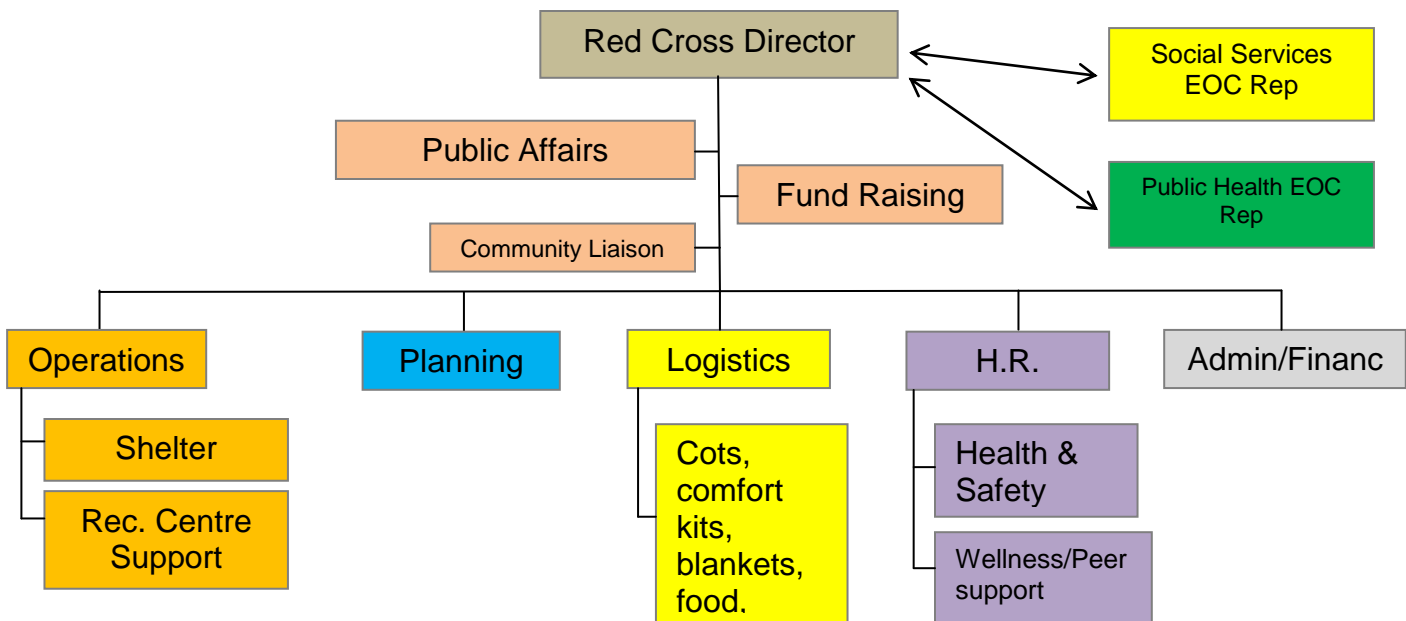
Red Cross Director

Social Services EOC Rep

Public Health EOC Rep

Public Affairs

Fund Raising

Community Liaison

Operations

Planning

Logistics

H.R.

Admin/Financ

Shelter

Rec. Centre Support

Cots, comfort kits, blankets, food.

Health & Safety

Wellness/Peer support